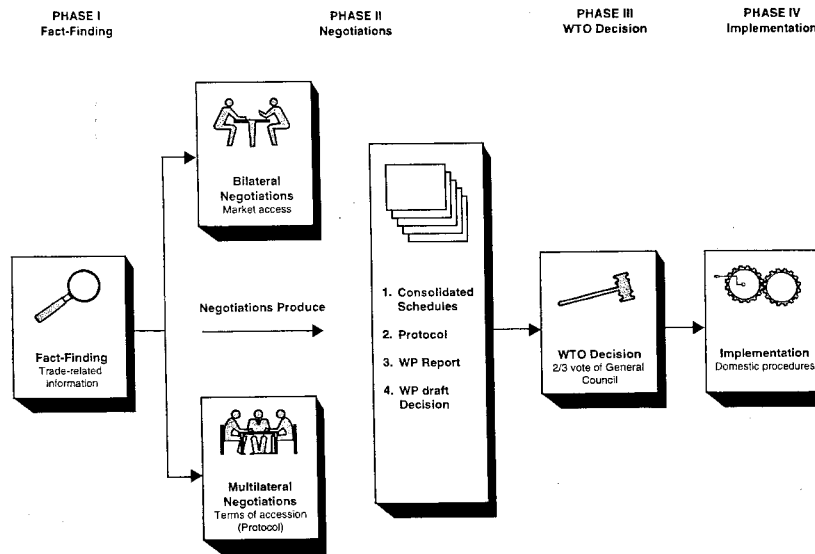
PHASE I
Fact-Finding

PHASE II
Negotiations

PHASE III
WTO Decision

PHASE IV
Implementation

Bilateral Negotiations
Market access

Fact-Finding
Trade-related information

Negotiations Produce

Multilateral Negotiations
Terms of accession (Protocol)

1. Consolidated Schedules
2. Protocol
3. WP Report
4. WP draft Decision

WTO Decision
2/3 vote of General Council

Implementation
Domestic procedures